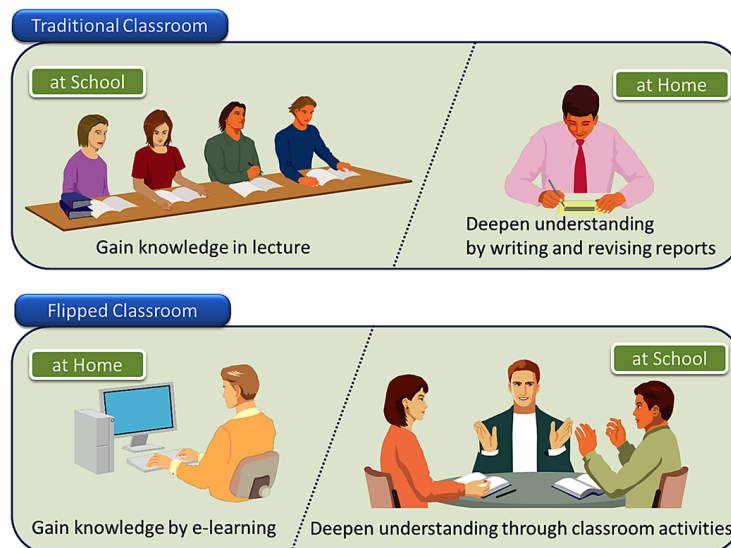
Traditional Classroom

at School

Gain knowledge in lecture

at Home

Deepen understanding by writing and revising reports

Flipped Classroom

at Home

Gain knowledge by e-learning

at School

Deepen understanding through classroom activities